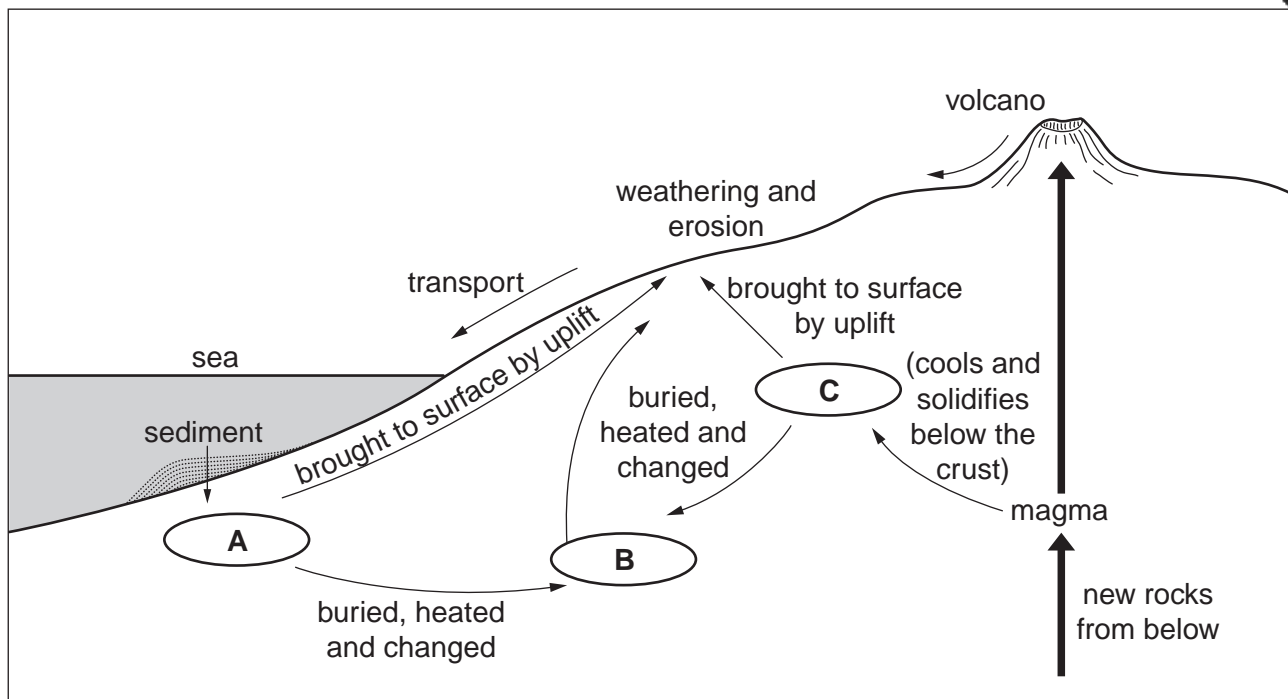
volcano

weathering and erosion

transport

brought to surface by uplift

sea

brought to surface by uplift

C

(cools and solidifies below the crust)

buried, heated and changed

sediment

A

B

magma

buried, heated and changed

new rocks from below